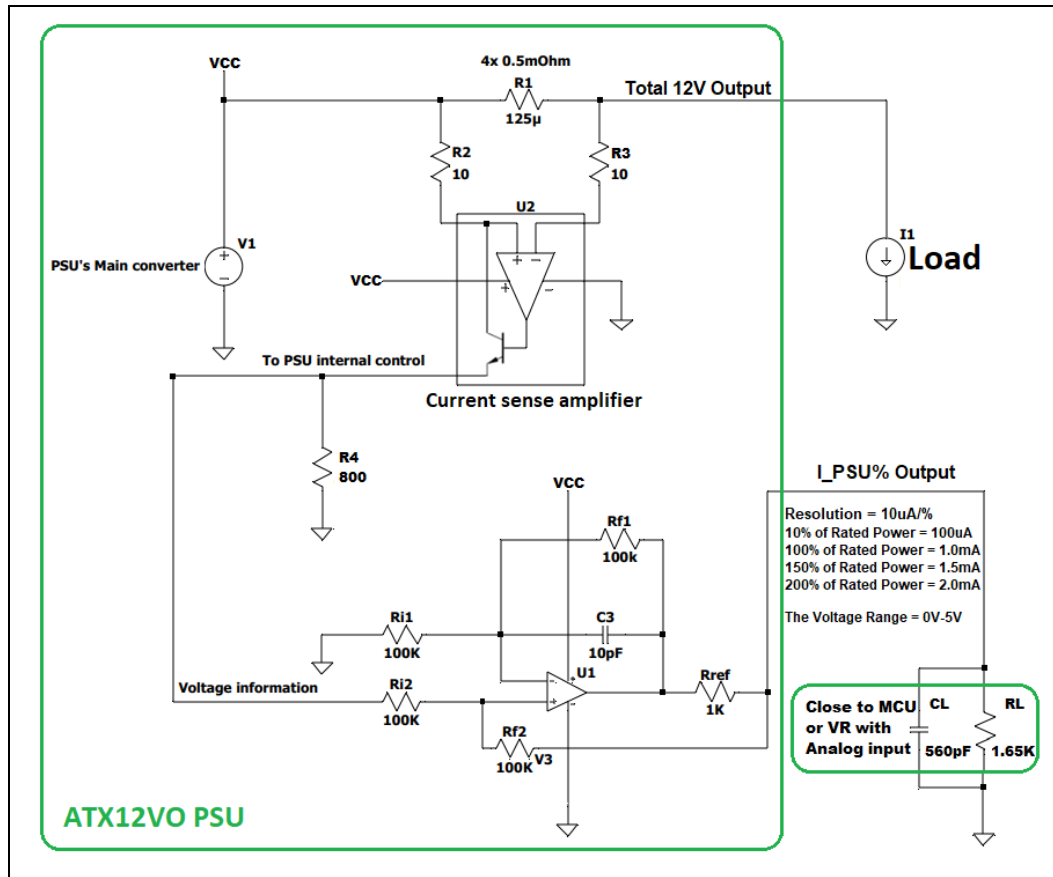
VCC

4x 0.5mOhm

R1

125µ

Total 12V Output

R2
10

R3
10

U2

V1

PSU's Main converter

I1
Load

VCC

To PSU internal control

Current sense amplifier

R4
800

I_PSU% Output

VCC

Resolution = 10uA/%
10% of Rated Power = 100uA
100% of Rated Power = 1.0mA
150% of Rated Power = 1.5mA
200% of Rated Power = 2.0mA

The Voltage Range = 0V-5V

Rf1
100k

Ri1
100K

C3
10pF

U1

Rref
1K

Voltage information

Ri2
100K

Rf2
100K

V3

Close to MCU or VR with Analog input

CL
560pF

RL
1.65K

ATX12VO PSU